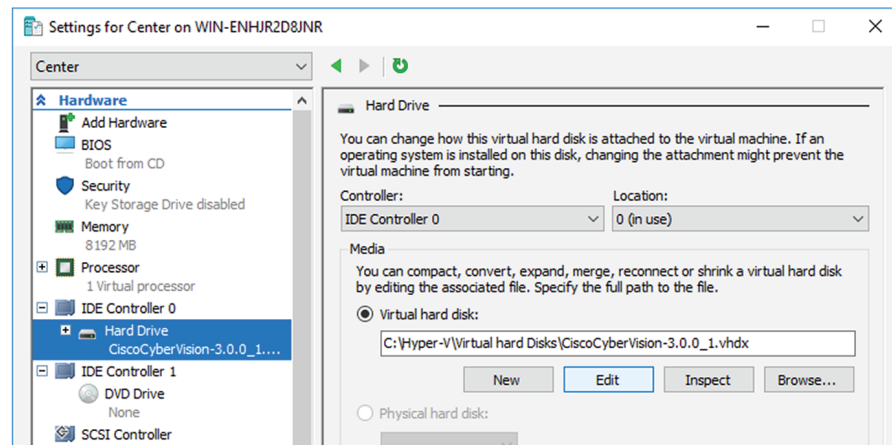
Settings for Center on WIN-ENHJR2D8JNR

Center

Hardware
Add Hardware
BIOS
Boot from CD
Security
Key Storage Drive disabled
Memory
8192 MB
Processor
1 Virtual processor
IDE Controller 0
Hard Drive
CiscoCyberVision-3.0.0_1....
IDE Controller 1
DVD Drive
None
SCSI Controller

Hard Drive

You can change how this virtual hard disk is attached to the virtual machine. If an operating system is installed on this disk, changing the attachment might prevent the virtual machine from starting.

Controller:
IDE Controller 0
Location:
0 (in use)

Media
You can compact, convert, expand, merge, reconnect or shrink a virtual hard disk by editing the associated file. Specify the full path to the file.

Virtual hard disk:
C:\Hyper-V\Virtual hard Disks\CiscoCyberVision-3.0.0_1.vhdx

New
Edit
Inspect
Browse...

Physical hard disk: